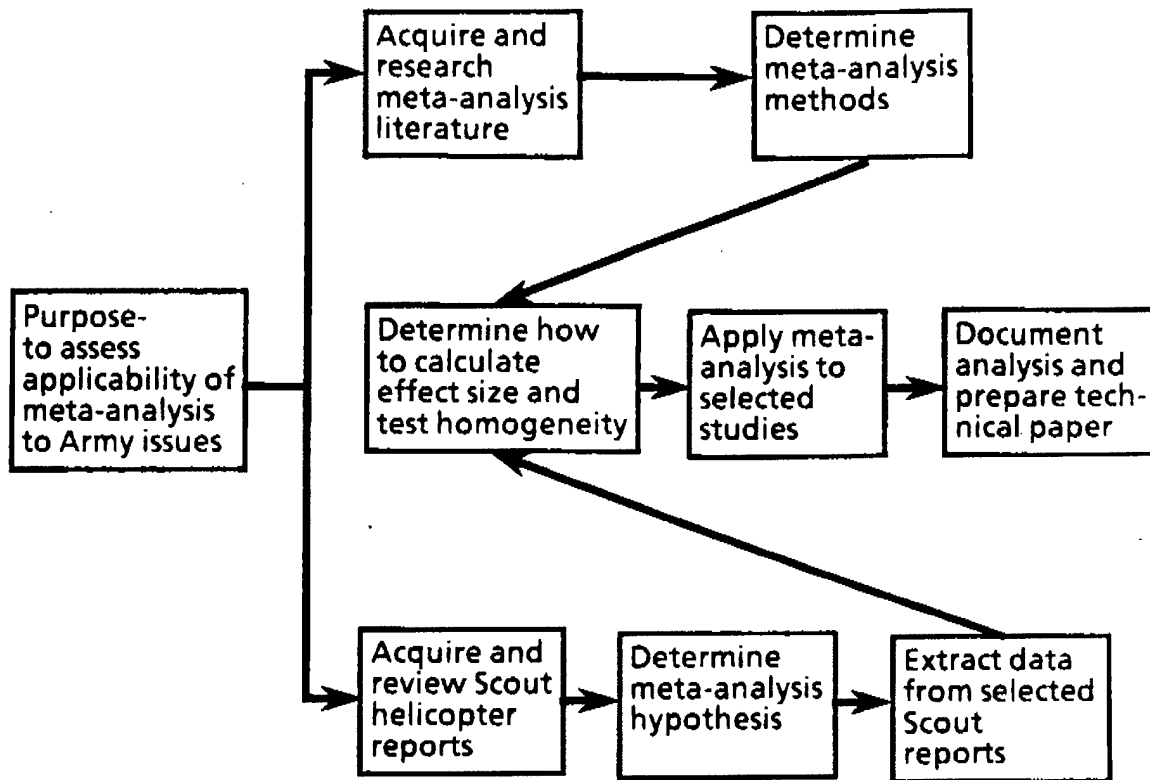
Purpose-to assess applicability of meta-analysis to Army issues

Acquire and research meta-analysis literature

Determine meta-analysis methods

Determine how to calculate effect size and test homogeneity

Apply meta-analysis to selected studies

Document analysis and prepare technical paper

Acquire and review Scout helicopter reports

Determine meta-analysis hypothesis

Extract data from selected Scout reports